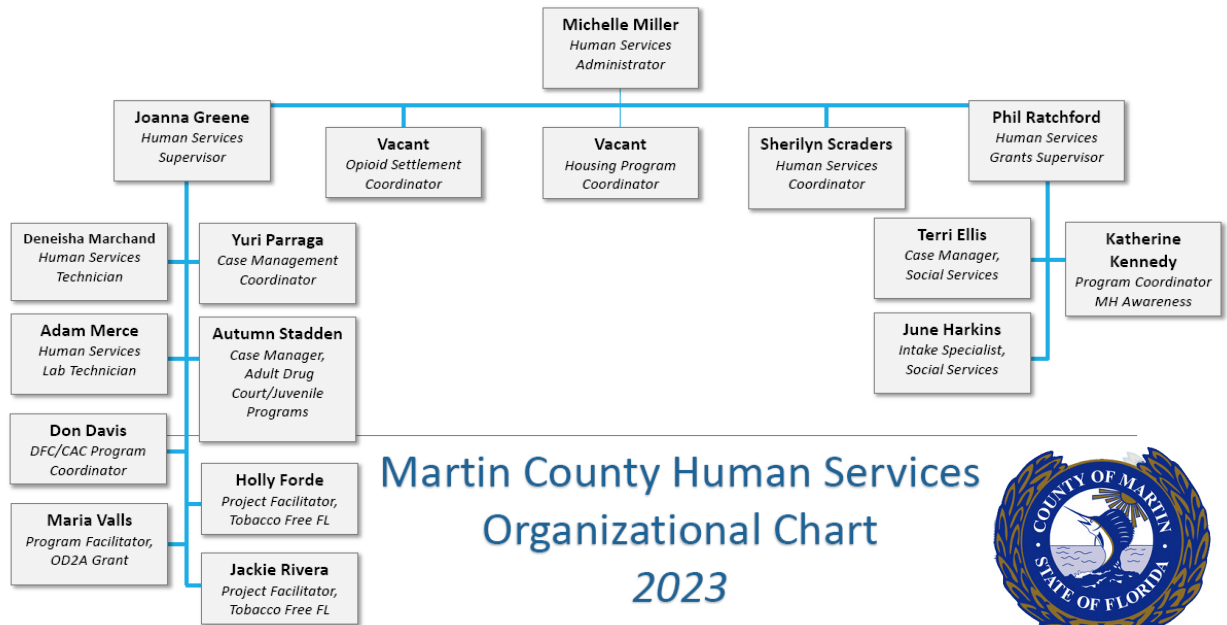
Michelle Miller
Human Services Administrator

Joanna Greene
Human Services Supervisor

Vacant
Opioid Settlement Coordinator

Vacant
Housing Program Coordinator

Sherilyn Scraders
Human Services Coordinator

Phil Ratchford
Human Services Grants Supervisor

Deneisha Marchand
Human Services Technician

Yuri Parraga
Case Management Coordinator

Adam Merce
Human Services Lab Technician

Autumn Stadden
Case Manager, Adult Drug Court/Juvenile Programs

Don Davis
DFC/CAC Program Coordinator

Holly Forde
Project Facilitator, Tobacco Free FL

Maria Valls
Program Facilitator, OD2A Grant

Jackie Rivera
Project Facilitator, Tobacco Free FL

Terri Ellis
Case Manager, Social Services

Katherine Kennedy
Program Coordinator MH Awareness

June Harkins
Intake Specialist, Social Services

Martin County Human Services Organizational Chart
2023

COUNTY OF MARTIN
STATE OF FLORIDA